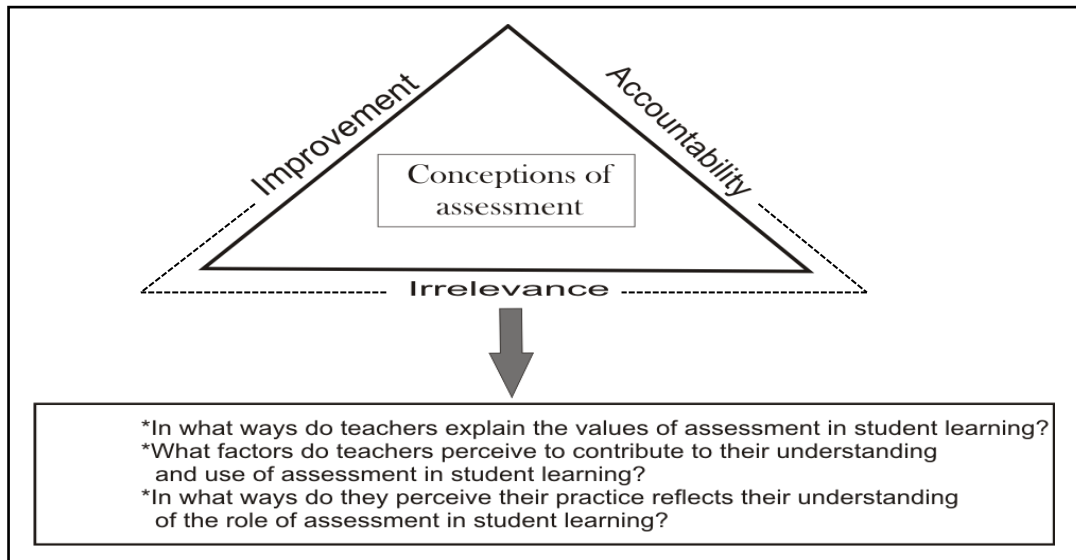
Improvement

Accountability

Conceptions of assessment

Irrelevance

*In what ways do teachers explain the values of assessment in student learning?
*What factors do teachers perceive to contribute to their understanding and use of assessment in student learning?
*In what ways do they perceive their practice reflects their understanding of the role of assessment in student learning?